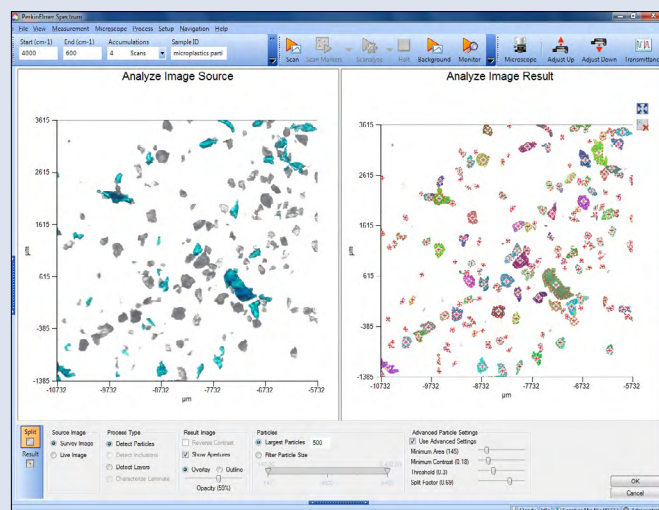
PerkinElmer Spectrum

File View Measurement Microscope Process Setup Navigation Help

Start (cm-1) 4000
End (cm-1) 600
Accumulations 4 Scans
Sample ID microplastics parti

Scan Scan Markers Scanalyze Halt Background Monitor Microscope Adjust Up Adjust Down Transmittance

Analyze Image Source

3615
2615
1615
615
-385
-1385
µm
-10732 -9732 -8732 -7732 -6732 -5732
µm

Analyze Image Result

3615
2615
1615
615
-385
-1385
µm
-10732 -9732 -8732 -7732 -6732 -5732
µm

Split
Result

Source Image
Survey Image
Live Image

Process Type
Detect Particles
Detect Inclusions
Detect Layers
Characterize Laminates

Result Image
Reviewer Contrast
Show Apertures
Overlay
Outline
Opacity (55%)

Particles
Largest Particles 500
Filter Particle Size

Advanced Particle Settings
Use Advanced Settings
Minimum Area (145)
Minimum Contrast (0.18)
Threshold (0.2)
Split Factor (0.59)

OK
Cancel